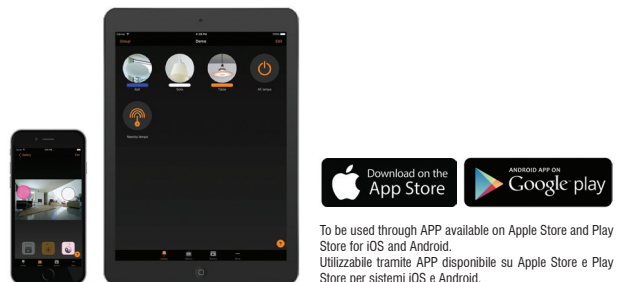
Download on the
App Store

ANDROID APP ON
Google play

To be used through APP available on Apple Store and Play Store for iOS and Android.
Utilizzabile tramite APP disponibile su Apple Store e Play Store per sistemi iOS e Android.